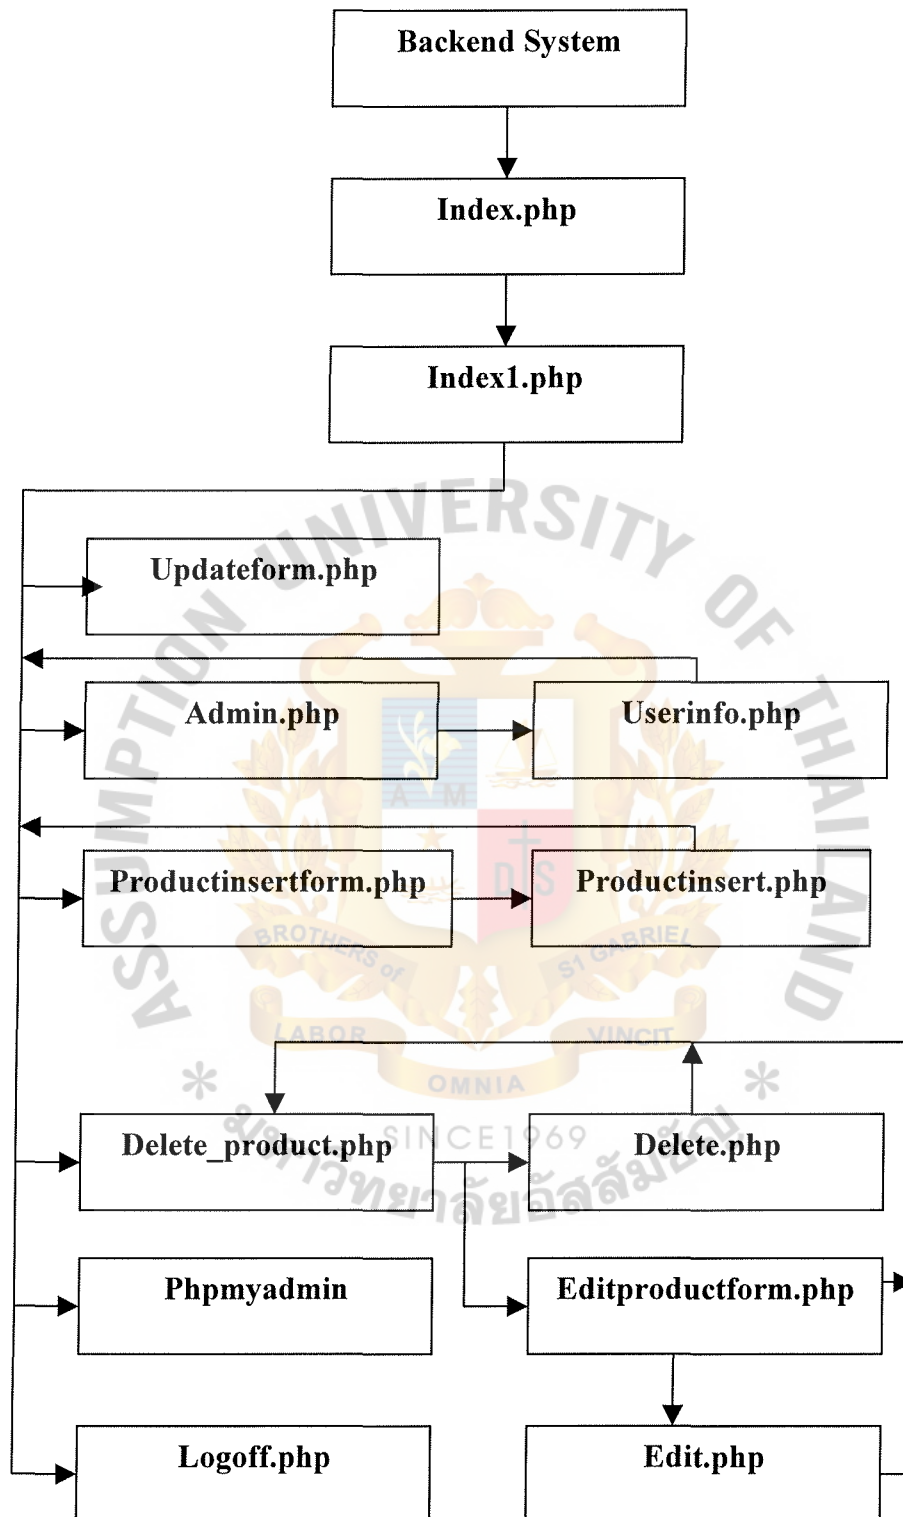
Backend System

Index.php

Index1.php

Updateform.php

Admin.php

Userinfo.php

Productinsertform.php

Productinsert.php

Delete_product.php

Delete.php

Phpmyadmin

Editproductform.php

Logoff.php

Edit.php

ASSUMPTION UNIVERSITY OF THAILAND

BROTHERS of ST GABRIEL

LABOR VINCIT

OMNIA

SINCE 1969

มหาวิทยาลัยอัสสัมชัญ